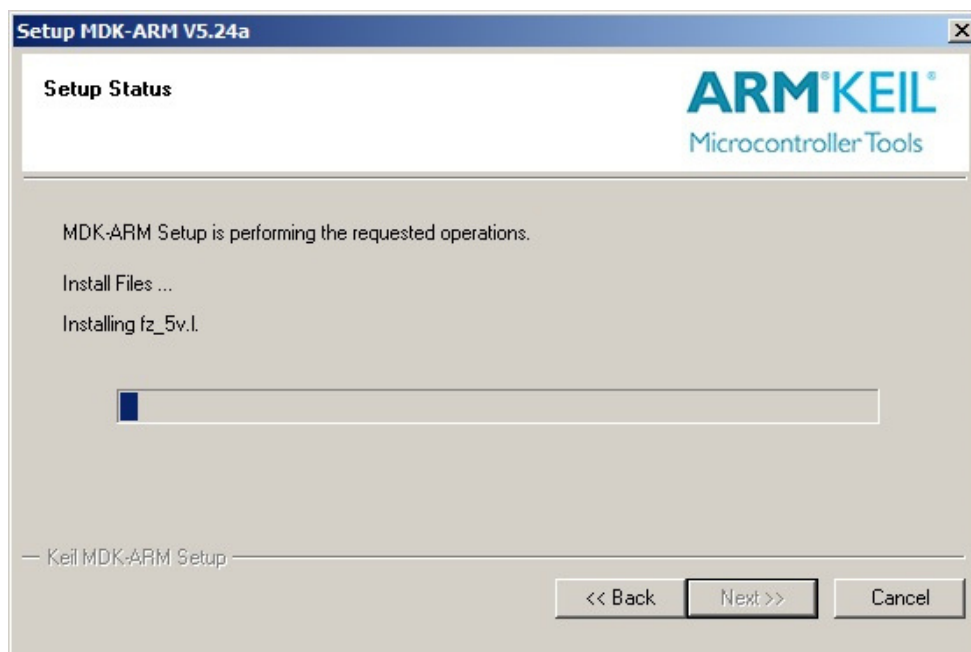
Setup MDK-ARM V5.24a

Setup Status

ARM®KEIL®
Microcontroller Tools

MDK-ARM Setup is performing the requested operations.

Install Files ...

Installing fz_5v.l.

Keil MDK-ARM Setup

<< Back
Next >>
Cancel